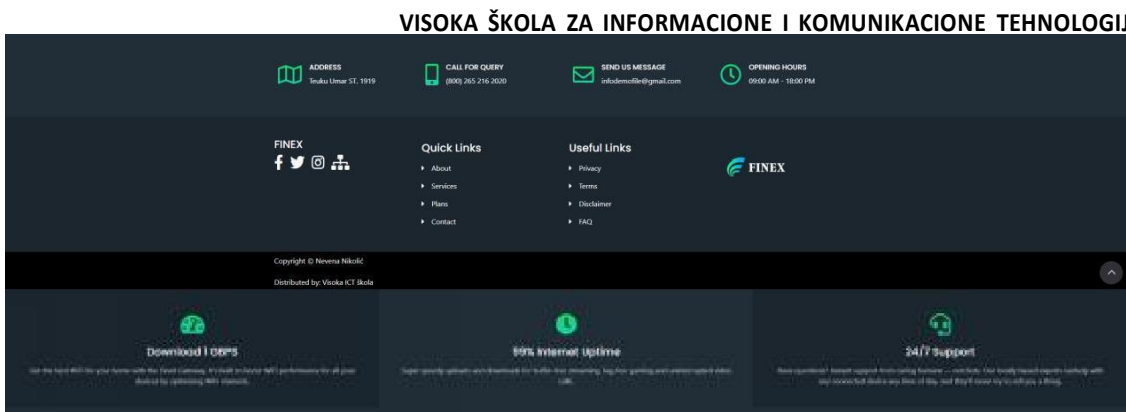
VISOKA ŠKOLA ZA INFORMACIONE I KOMUNIKACIONE TEHNOLOGIJ

ADDRESS
Teuku Umar ST. 1919

CALL FOR QUERY
(800) 265 216 2020

SEND US MESSAGE
infodemofile@gmail.com

OPENING HOURS
09:00 AM - 18:00 PM

FINEX

Quick Links
About
Services
Plans
Contact

Useful Links
Privacy
Terms
Disclaimer
FAQ

FINEX

Copyright © Nevena Nikolić
Distributed by: Visoka ICT Škola

Download 1 GBPS
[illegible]

99% Internet Uptime
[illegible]

24/7 Support
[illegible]